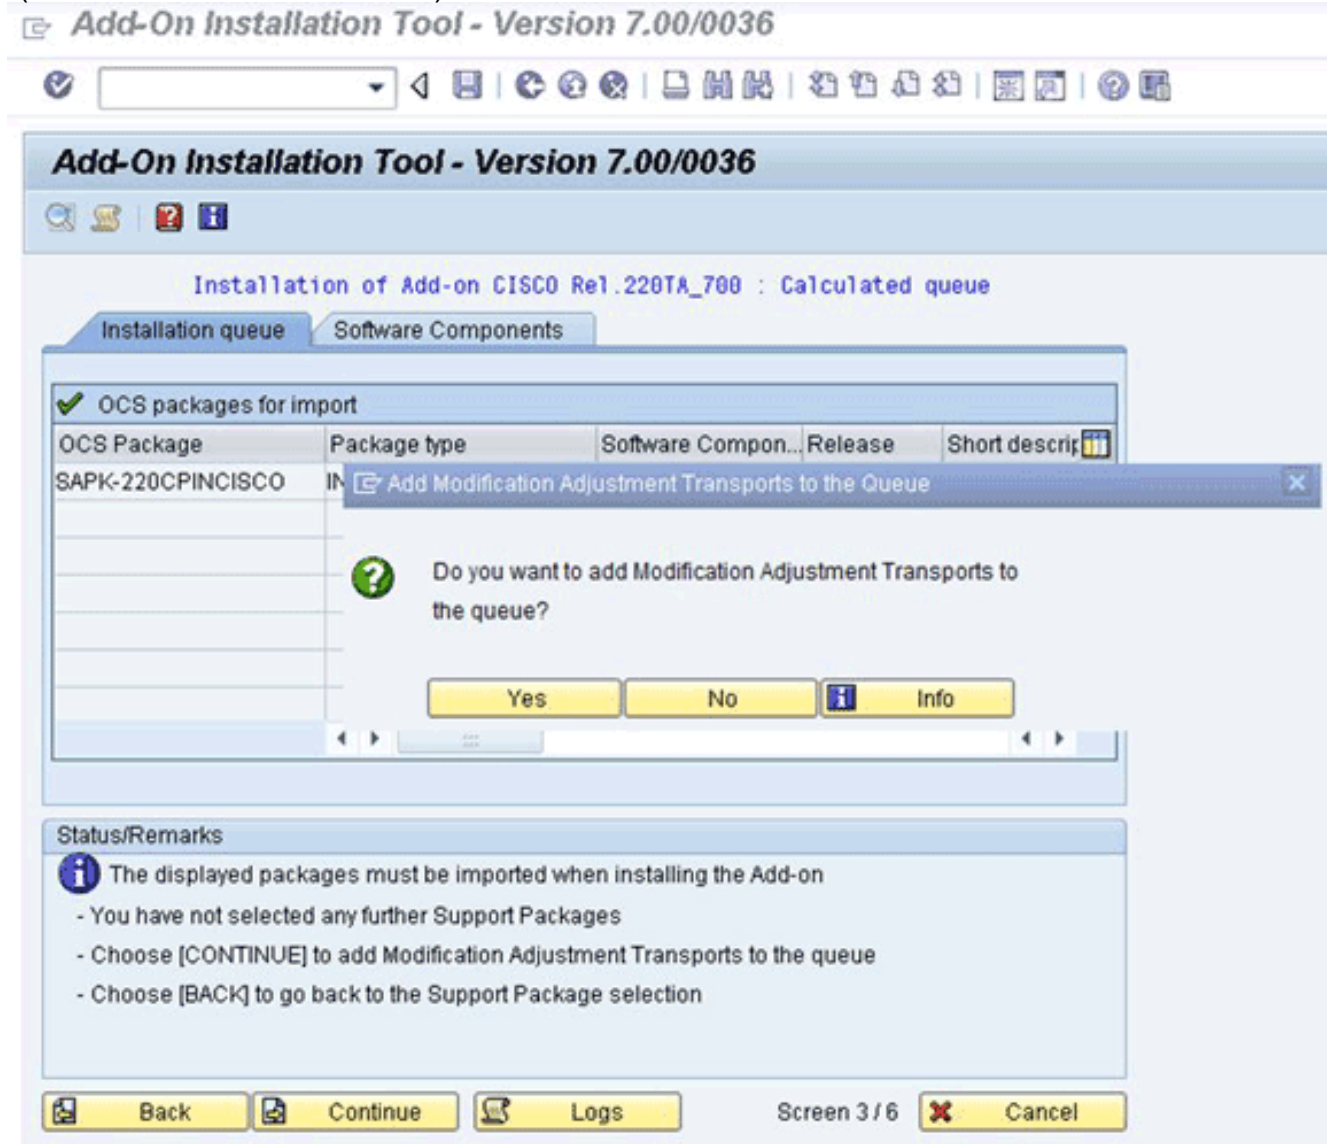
Add-On Installation Tool - Version 7.00/0036

Add-On Installation Tool - Version 7.00/0036

Installation of Add-on CISCO Rel.220TA_700 : Calculated queue

Installation queue | Software Components

OCS packages for import

| OCS Package | Package type | Software Compon... | Release | Short descrip |
|---|---|---|---|---|
| SAPK-220CPINCISCO | IN | | | |

Add Modification Adjustment Transports to the Queue

Do you want to add Modification Adjustment Transports to the queue?

Yes | No | Info

Status/Remarks

The displayed packages must be imported when installing the Add-on

- You have not selected any further Support Packages

- Choose [CONTINUE] to add Modification Adjustment Transports to the queue

- Choose [BACK] to go back to the Support Package selection

Back | Continue | Logs | Screen 3 / 6 | Cancel